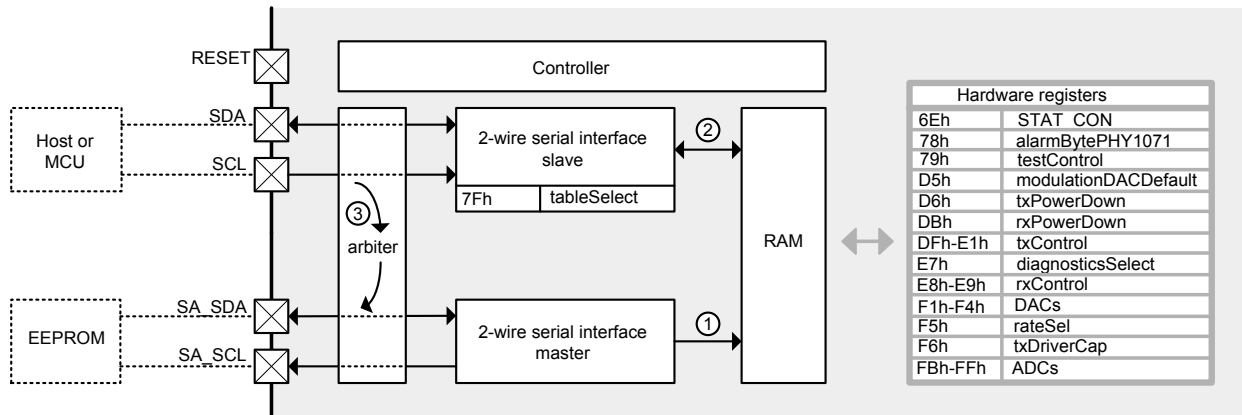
RESET

Controller

Host or MCU

SDA

SCL

2-wire serial interface slave

7Fh tableSelect

②

③

arbiter

RAM

EEPROM

SA_SDA

SA_SCL

2-wire serial interface master

①

| Hardware registers | |
|---|---|
| 6Eh | STAT_CON |
| 78h | alarmBytePHY1071 |
| 79h | testControl |
| D5h | modulationDACDefault |
| D6h | txPowerDown |
| DBh | rxPowerDown |
| DFh-E1h | txControl |
| E7h | diagnosticsSelect |
| E8h-E9h | rxControl |
| F1h-F4h | DACs |
| F5h | rateSel |
| F6h | txDriverCap |
| FBh-FFh | ADCs |